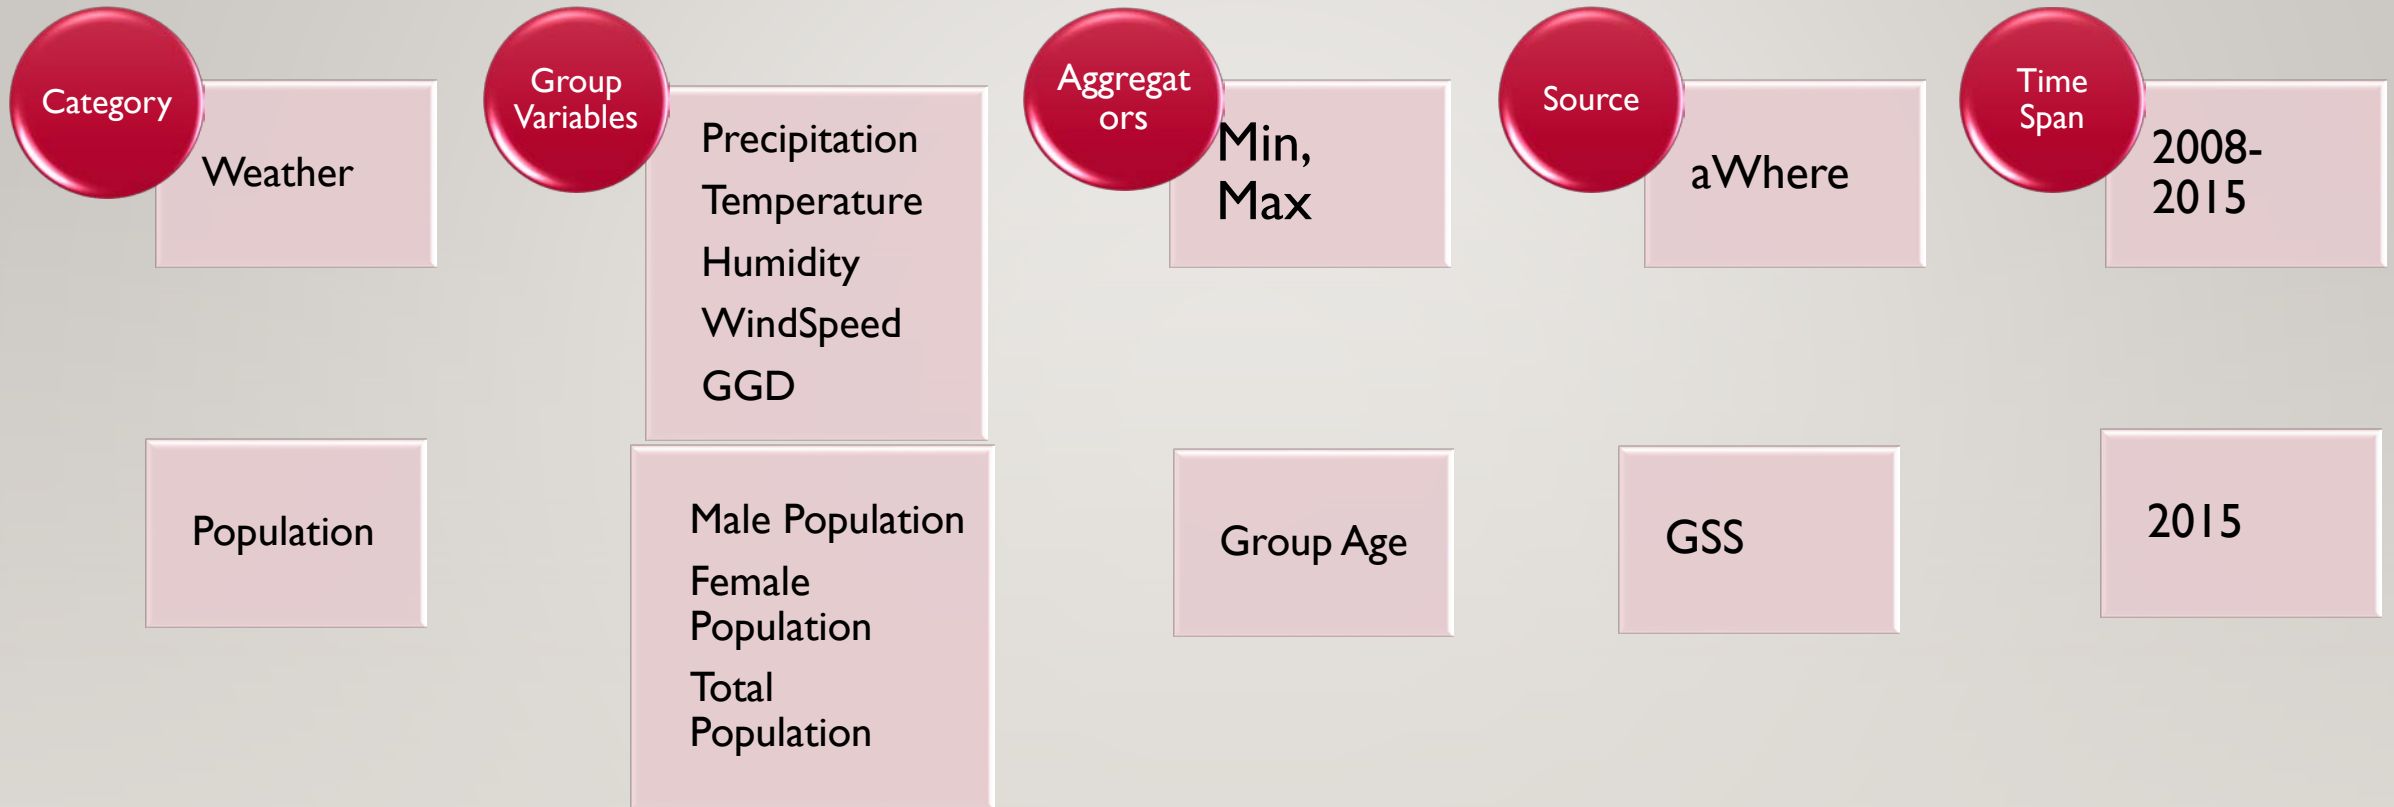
Category

Weather

Population

Group Variables

Precipitation
Temperature
Humidity
WindSpeed
GGD

Male Population
Female Population
Total Population

Aggregators

Min, Max

Group Age

Source

aWhere

GSS

Time Span

2008-2015

2015